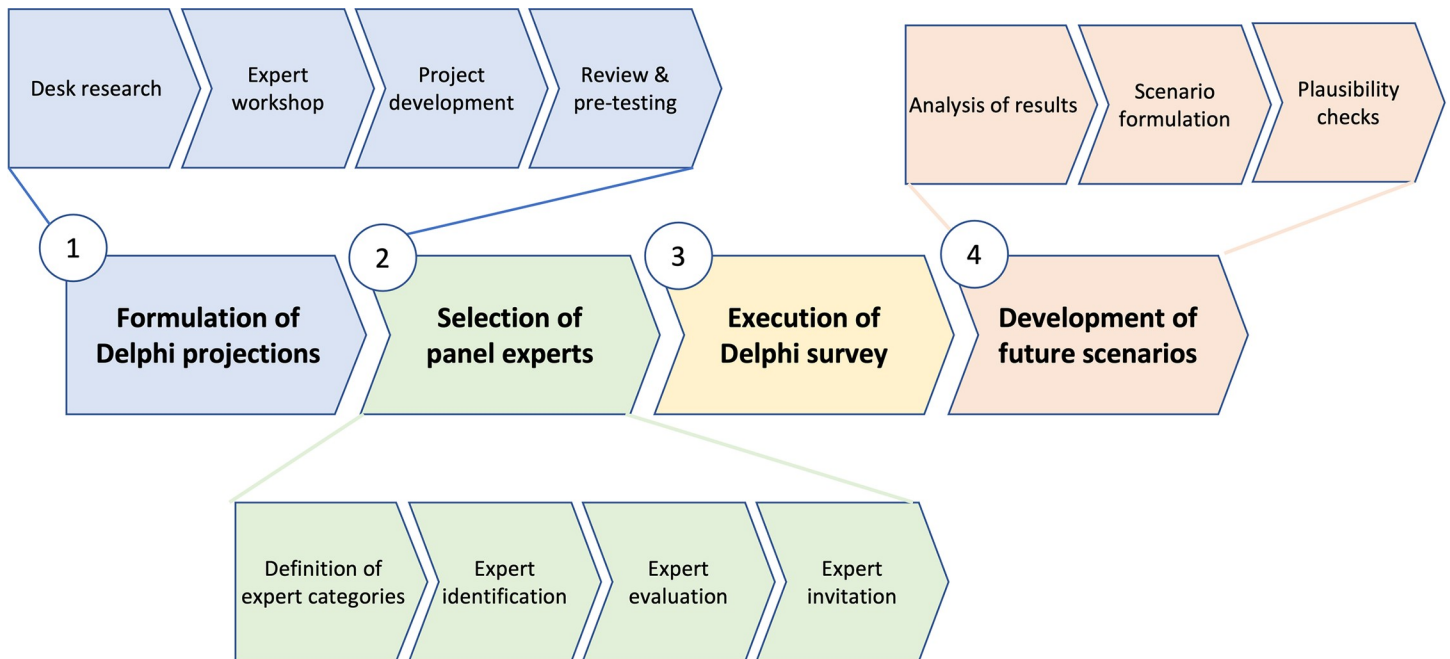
Desk research

Expert workshop

Project development

Review & pre-testing

Analysis of results

Scenario formulation

Plausibility checks

1

Formulation of Delphi projections

2

Selection of panel experts

3

Execution of Delphi survey

4

Development of future scenarios

Definition of expert categories

Expert identification

Expert evaluation

Expert invitation